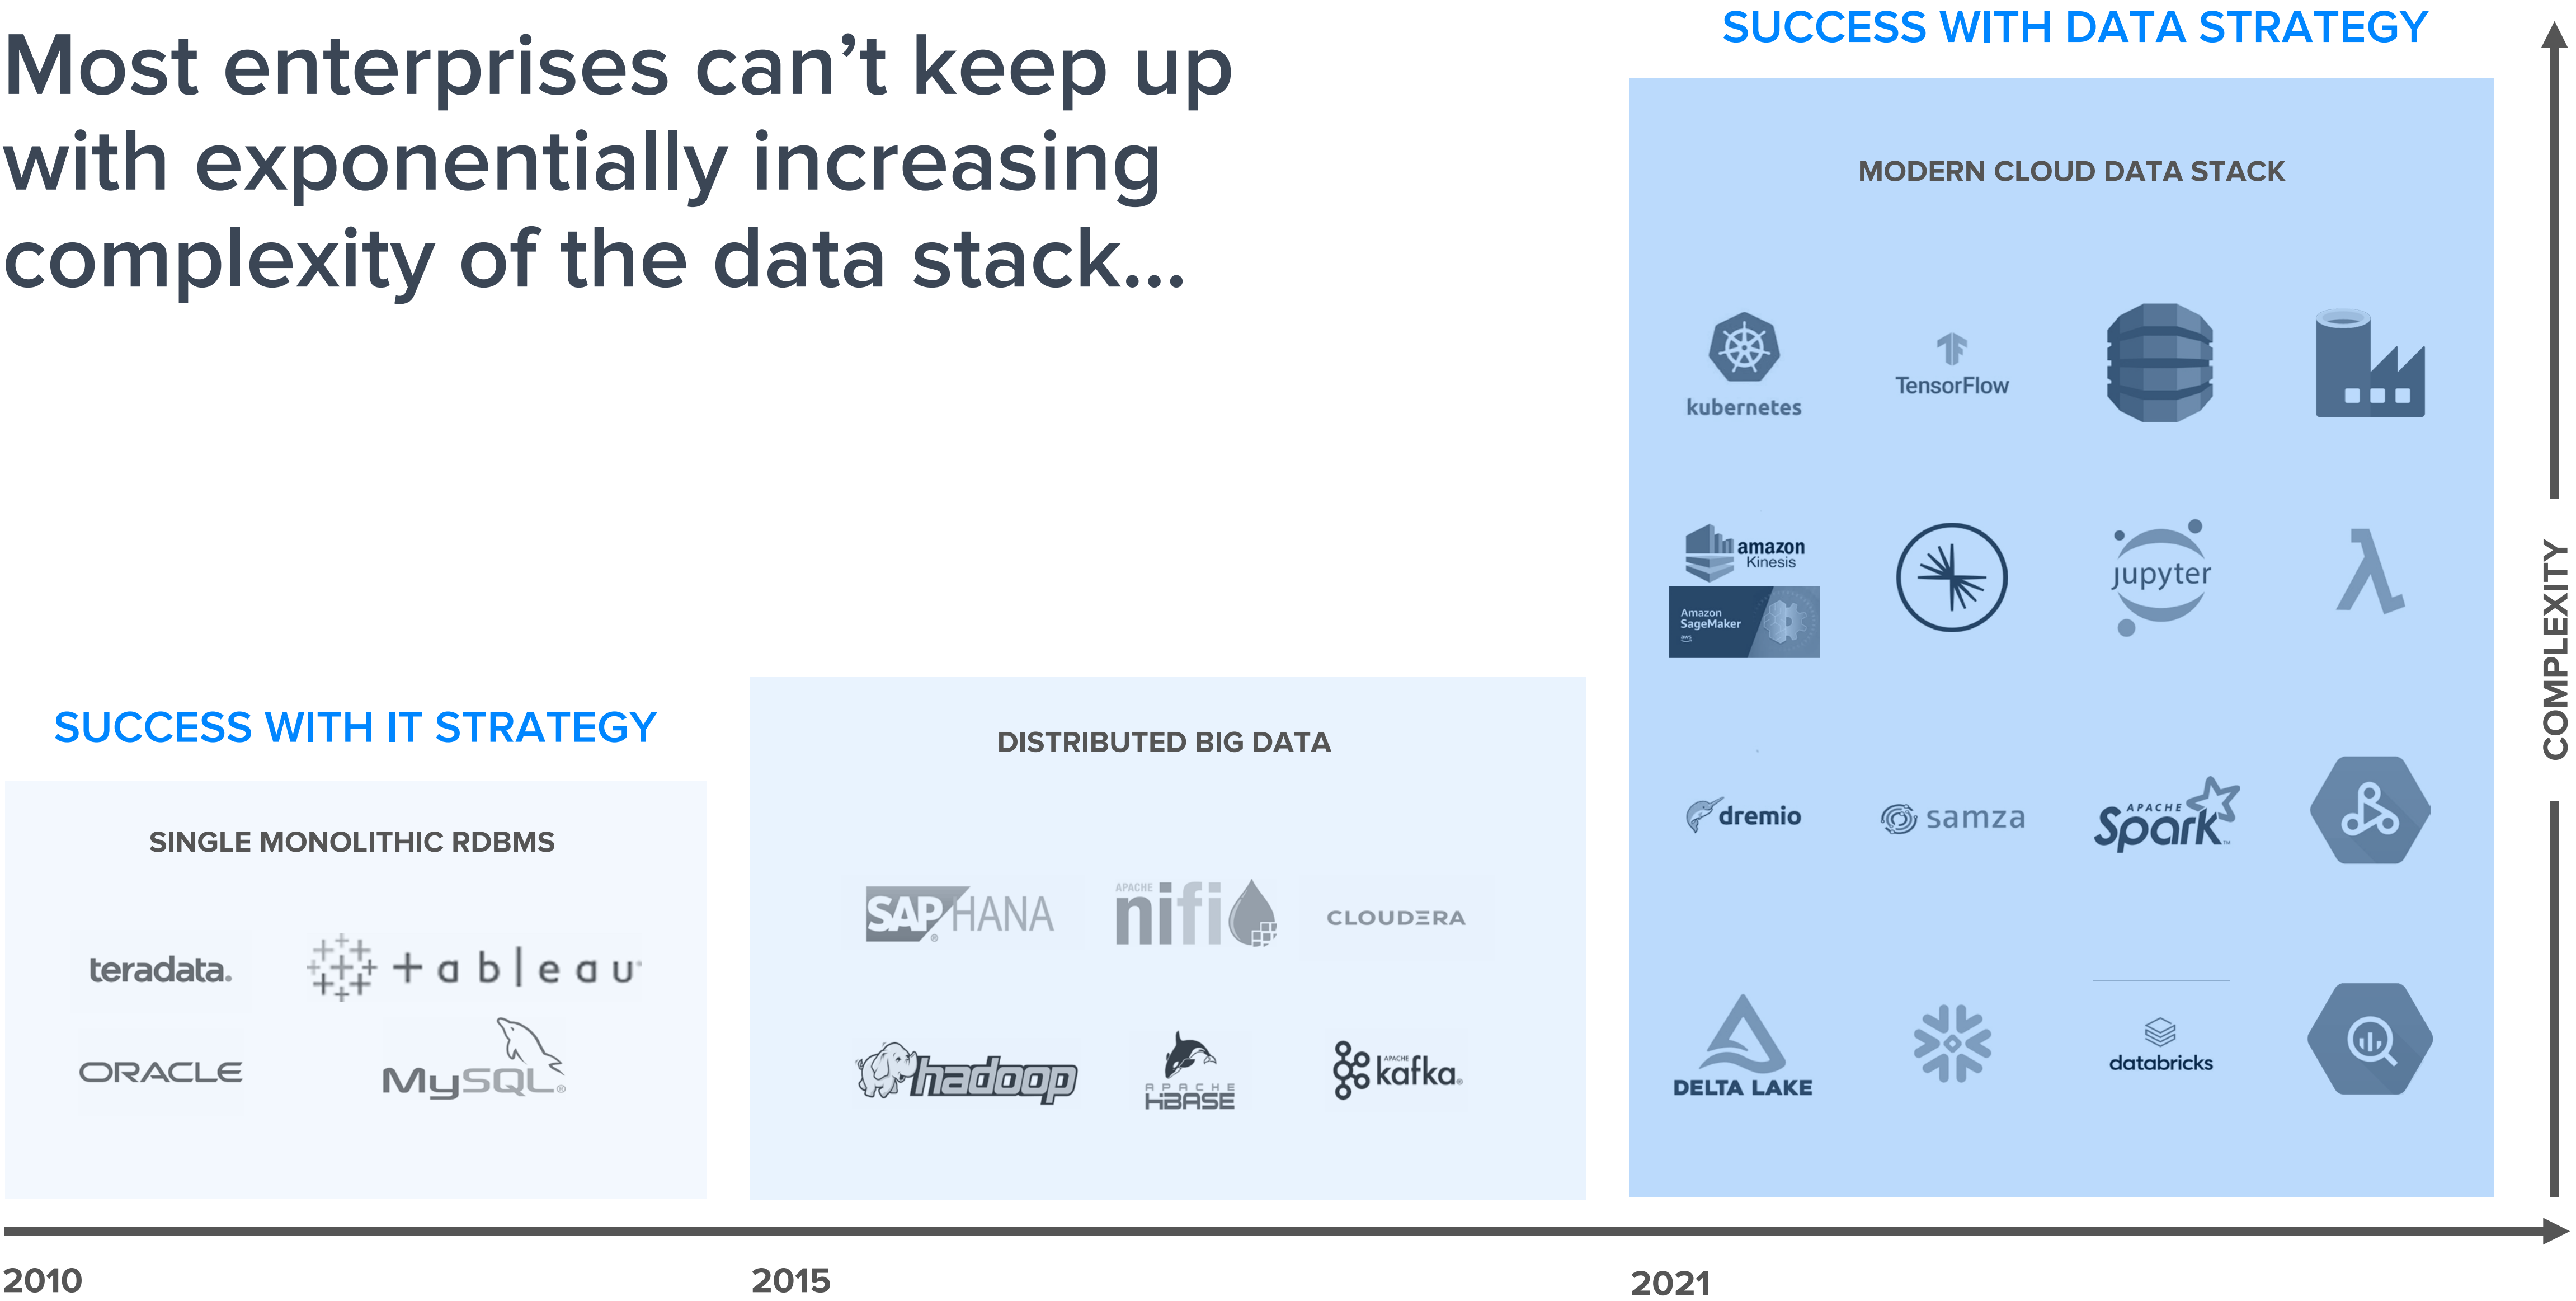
Most enterprises can't keep up with exponentially increasing complexity of the data stack...

SUCCESS WITH DATA STRATEGY

MODERN CLOUD DATA STACK

kubernetes

TensorFlow

amazon Kinesis

Amazon SageMaker

jupyter

λ

dremio

samza

APACHE Spark

DELTA LAKE

databricks

COMPLEXITY

SUCCESS WITH IT STRATEGY

SINGLE MONOLITHIC RDBMS

teradata.

+ a b | e a u

ORACLE

MySQL

DISTRIBUTED BIG DATA

SAP HANA

APACHE nifi

CLOUDERA

hadoop

APACHE HBASE

APACHE kafka

2010

2015

2021